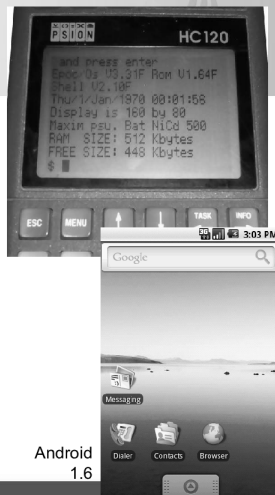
PSION HC120

Lend press enter
Epoc/Os V3.31F Rom V1.64F
Shell V2.10F
Thu/1/Jan/1970 00:01:58
Display is 160 by 80
Maxim psu, Bat NiCd 500
RAM SIZE: 512 Kbytes
FREE SIZE: 448 Kbytes
$

ESC MENU TASK INFO

3:03 PM

Google

Messaging

Dialer Contacts Browser

Android 1.6